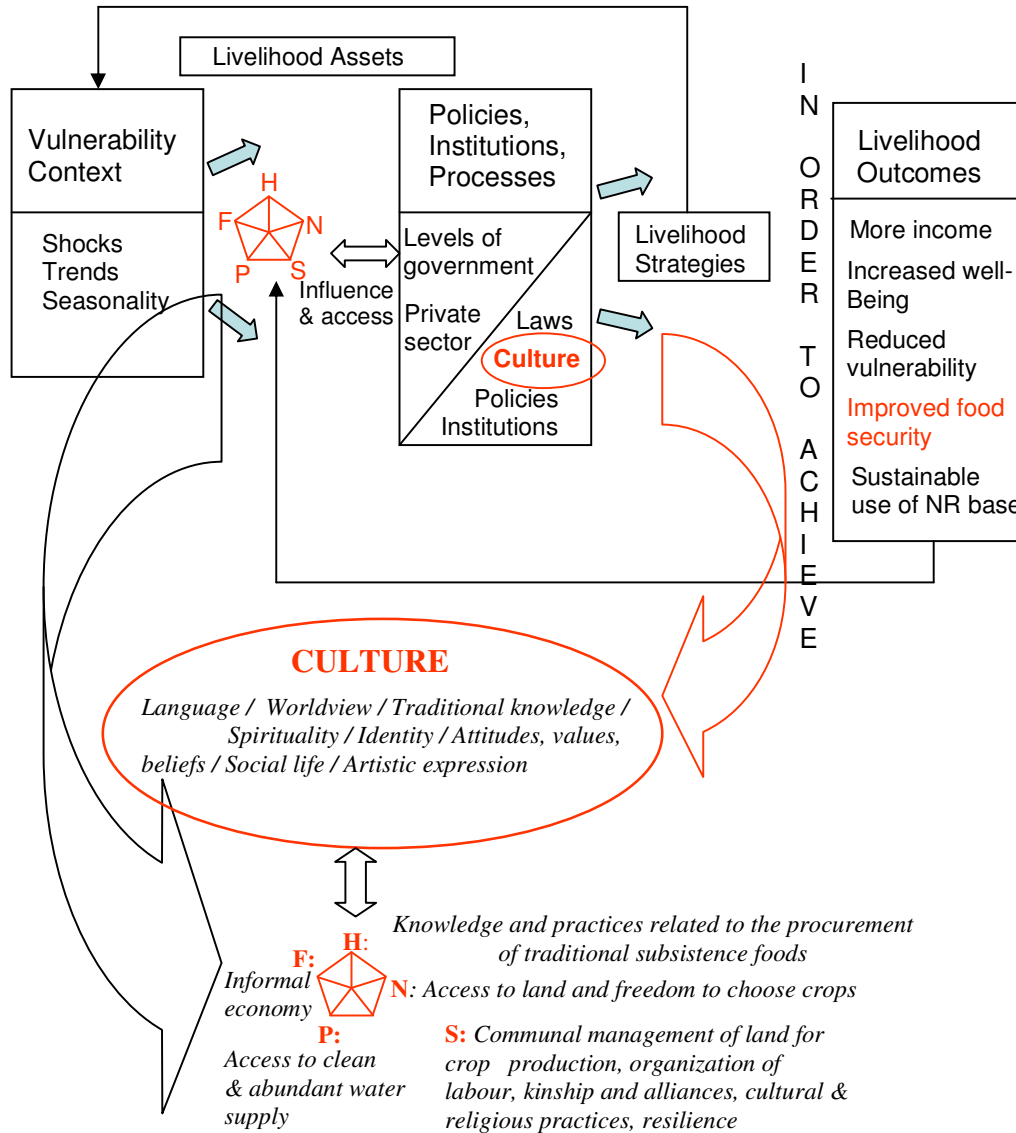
Livelihood Assets

Vulnerability Context

Shocks
Trends
Seasonality

H
F
N
P
S

Influence & access

Policies, Institutions, Processes

Levels of government

Private sector

Laws

Culture

Policies
Institutions

Livelihood Strategies

IN ORDER TO ACHIEVE

Livelihood Outcomes

More income

Increased well-Being

Reduced vulnerability

Improved food security

Sustainable use of NR base

CULTURE

Language / Worldview / Traditional knowledge / Spirituality / Identity / Attitudes, values, beliefs / Social life / Artistic expression

H: Knowledge and practices related to the procurement of traditional subsistence foods

F: Informal economy

N: Access to land and freedom to choose crops

P: Access to clean & abundant water supply

S: Communal management of land for crop production, organization of labour, kinship and alliances, cultural & religious practices, resilience